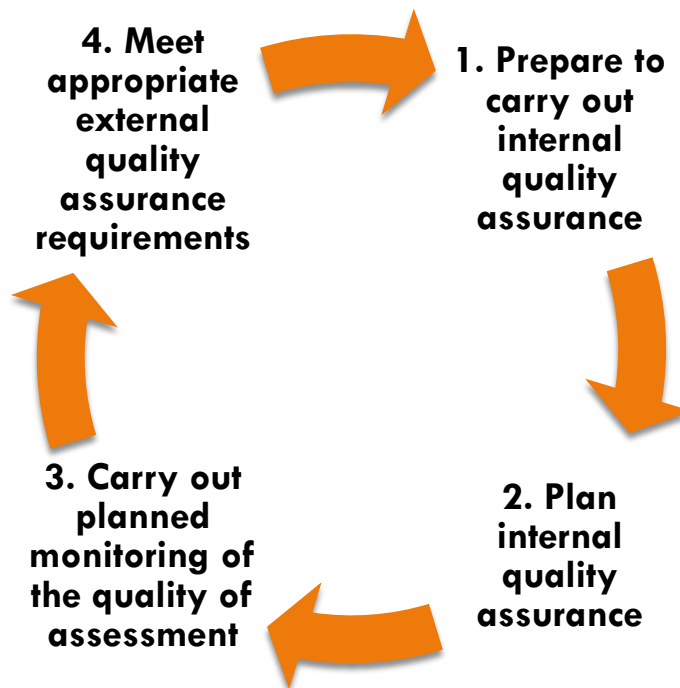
1. Prepare to carry out internal quality assurance

2. Plan internal quality assurance

3. Carry out planned monitoring of the quality of assessment

4. Meet appropriate external quality assurance requirements